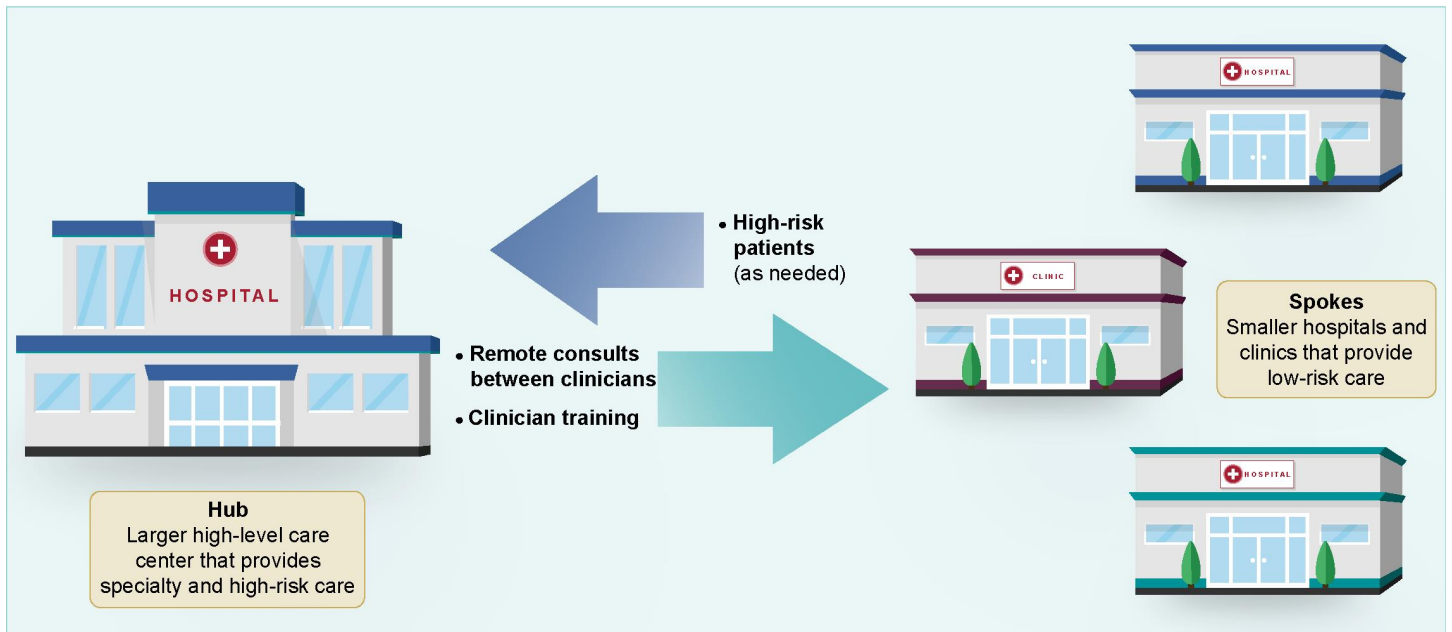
HOSPITAL

HOSPITAL

CLINIC

HOSPITAL

• High-risk patients (as needed)

• Remote consults between clinicians

• Clinician training

Spokes
Smaller hospitals and clinics that provide low-risk care

Hub
Larger high-level care center that provides specialty and high-risk care